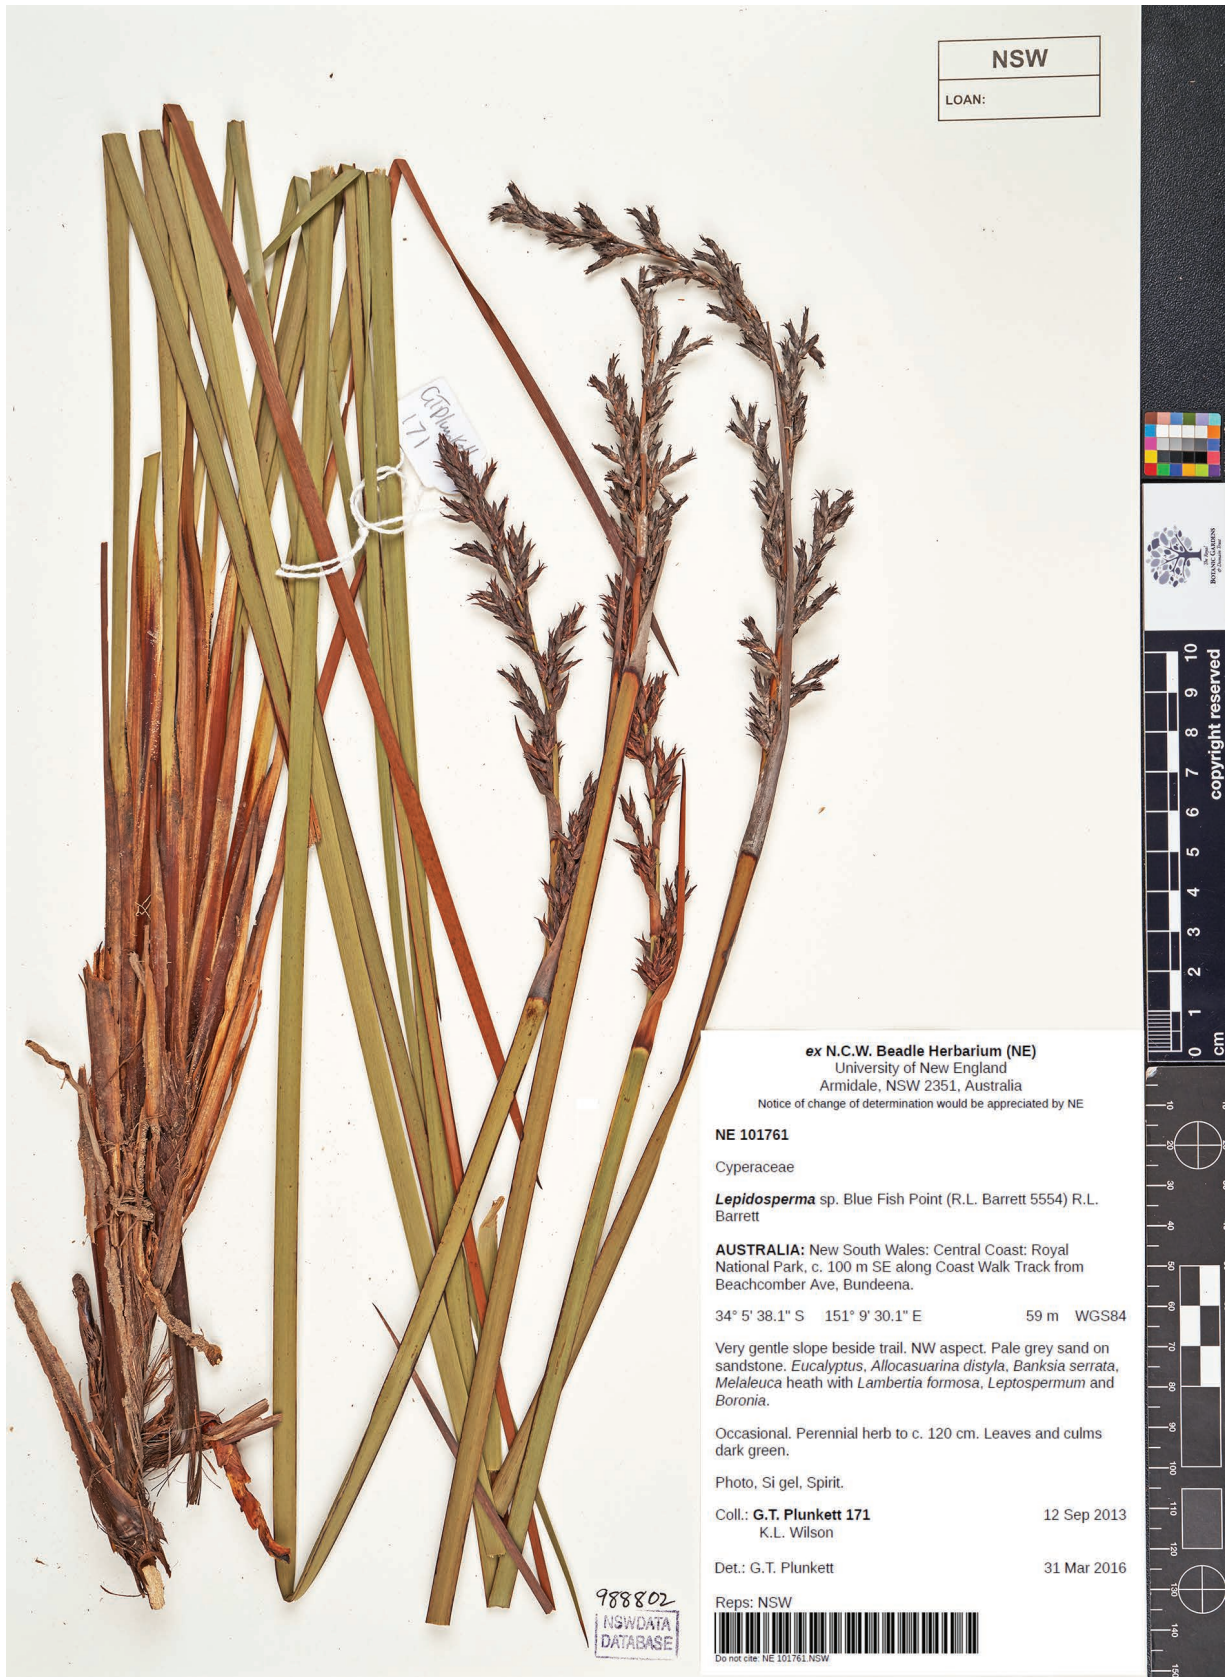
NSW
LOAN:

GT Plunkett
171

ex N.C.W. Beadle Herbarium (NE)
University of New England
Armidale, NSW 2351, Australia
Notice of change of determination would be appreciated by NE

NE 101761

Cyperaceae

Lepidosperma sp. Blue Fish Point (R.L. Barrett 5554) R.L. Barrett

AUSTRALIA: New South Wales: Central Coast: Royal National Park, c. 100 m SE along Coast Walk Track from Beachcomber Ave, Bundeena.

34° 5' 38.1" S 151° 9' 30.1" E 59 m WGS84

Very gentle slope beside trail. NW aspect. Pale grey sand on sandstone. Eucalyptus, Allocasuarina distyla, Banksia serrata, Melaleuca heath with Lambertia formosa, Leptospermum and Boronia.

Occasional. Perennial herb to c. 120 cm. Leaves and culms dark green.

Photo, Si gel, Spirit.

Coll.: G.T. Plunkett 171 12 Sep 2013
K.L. Wilson

Det.: G.T. Plunkett 31 Mar 2016

Reps: NSW

Do not cite: NE 101761.NSW

988802
NSWDATA
DATABASE

0 1 2 3 4 5 6 7 8 9 10 cm
copyright reserved

10 20 30 40 50 60 70 80 90 100 110 120 130 140 150